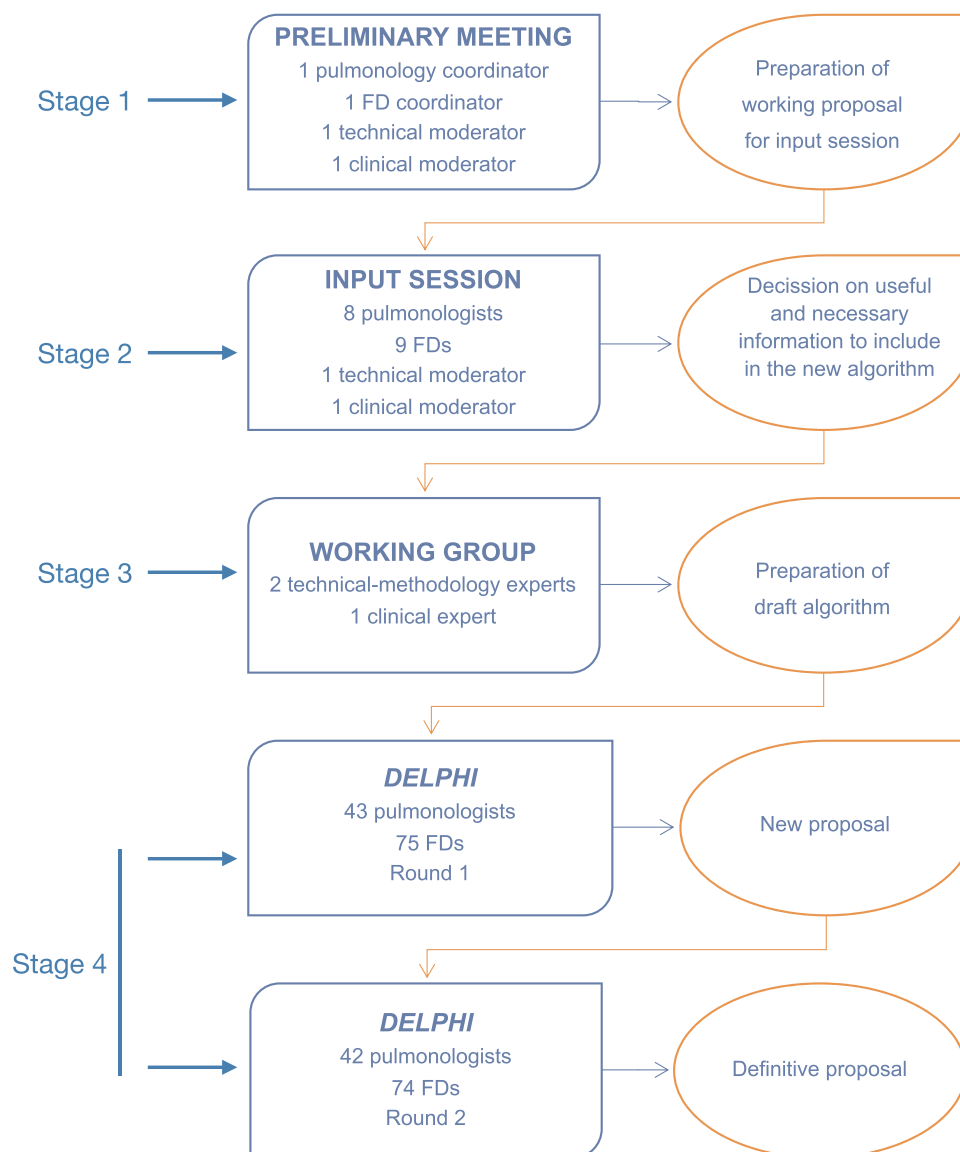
Stage 1

PRELIMINARY MEETING
1 pulmonology coordinator
1 FD coordinator
1 technical moderator
1 clinical moderator

Preparation of working proposal for input session

Stage 2

INPUT SESSION
8 pulmonologists
9 FDs
1 technical moderator
1 clinical moderator

Decission on useful and necessary information to include in the new algorithm

Stage 3

WORKING GROUP
2 technical-methodology experts
1 clinical expert

Preparation of draft algorithm

Stage 4

DELPHI
43 pulmonologists
75 FDs
Round 1

New proposal

DELPHI
42 pulmonologists
74 FDs
Round 2

Definitive proposal